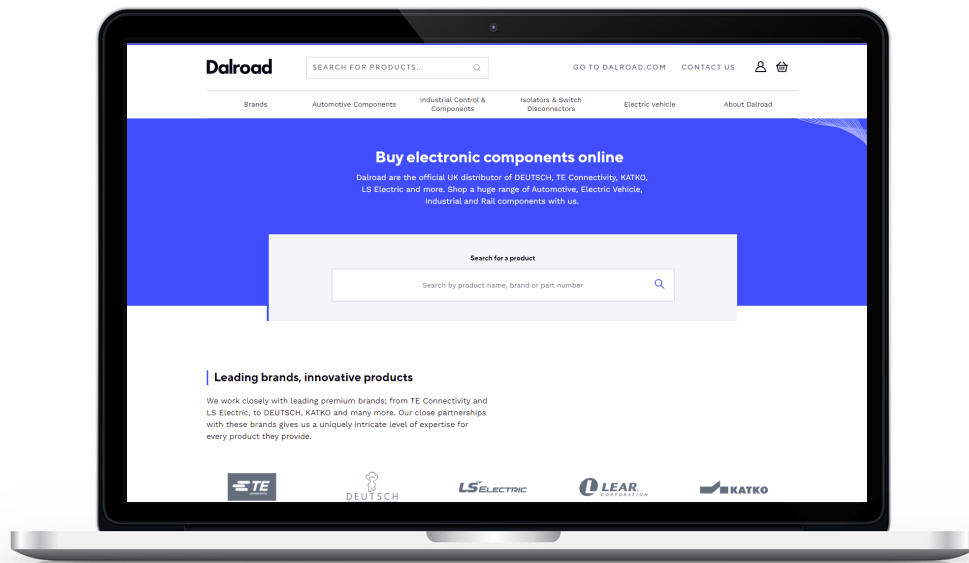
Dalroad

SEARCH FOR PRODUCTS...

GO TO DALROAD.COM CONTACT US

Brands Automotive Components Industrial Control & Components Isolators & Switch Disconnectors Electric vehicle About Dalroad

Buy electronic components online

Dalroad are the official UK distributor of DEUTSCH, TE Connectivity, KATKO, LS Electric and more. Shop a huge range of Automotive, Electric Vehicle, Industrial and Rail components with us.

Search for a product

Search by product name, brand or part number

Leading brands, innovative products

We work closely with leading premium brands; from TE Connectivity and LS Electric, to DEUTSCH, KATKO and many more. Our close partnerships with these brands gives us a uniquely intricate level of expertise for every product they provide.

TE

DEUTSCH

LS ELECTRIC

LEAR CORPORATION

KATKO